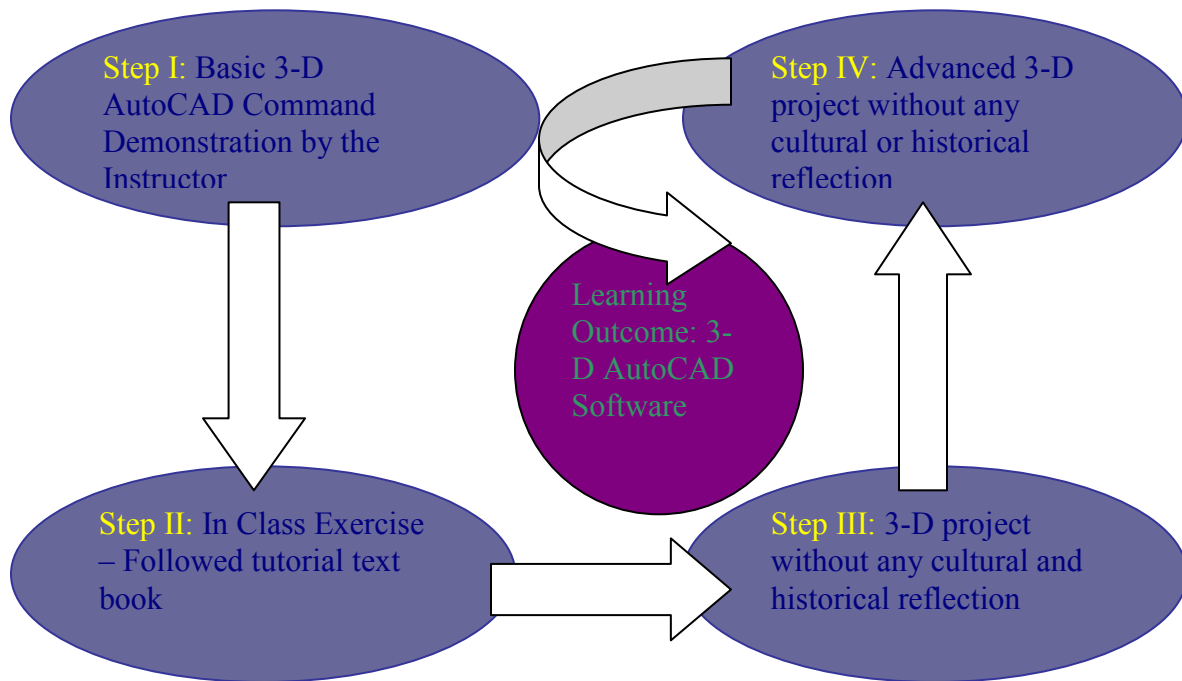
Step I: Basic 3-D AutoCAD Command Demonstration by the Instructor

Step IV: Advanced 3-D project without any cultural or historical reflection

Learning Outcome: 3-D AutoCAD Software

Step II: In Class Exercise – Followed tutorial text book

Step III: 3-D project without any cultural and historical reflection